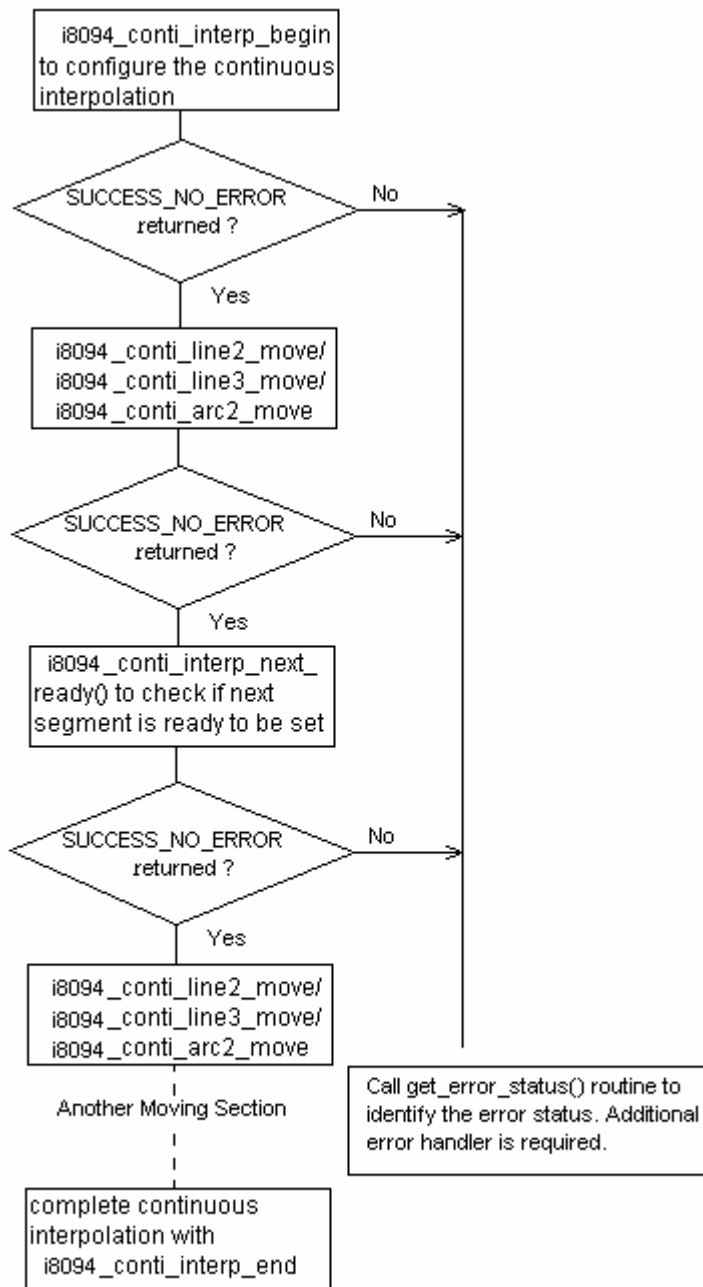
i8094_conti_interp_begin to configure the continuous interpolation

SUCCESS_NO_ERROR returned ?

No

Yes

i8094_conti_line2_move/ i8094_conti_line3_move/ i8094_conti_arc2_move

SUCCESS_NO_ERROR returned ?

No

Yes

i8094_conti_interp_next_ ready() to check if next segment is ready to be set

SUCCESS_NO_ERROR returned ?

No

Yes

i8094_conti_line2_move/ i8094_conti_line3_move/ i8094_conti_arc2_move

Another Moving Section

complete continuous interpolation with i8094_conti_interp_end

Call get_error_status() routine to identify the error status. Additional error handler is required.